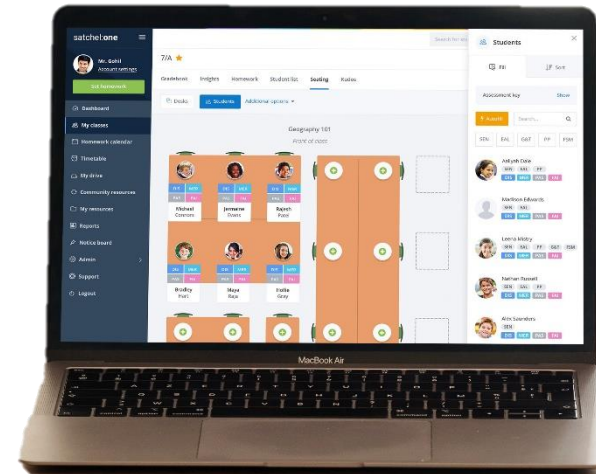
satchel:one

Mr. Gohil
Account settings

Set homework

Dashboard
My classes
Homework calendar
Timetable
My drive
Community resources
My resources
Reports
Notice board
Admin
Support
Logout

7/A ★

Gradebook
Badges
Homework
Student list
Seating
Rules

Desks
Students
Additional options

Geography 101
Front of class

Michael Connors
Jermaine Downs
Rajesh Patel
Bradley Hunt
Maya Baja
Hollie Gray

Students

Fill
Sort

Assessment key
Show

+ Auto fill
Search...

SEN
EAL
G&T
PP
FSM

Aaliyah Dale
SEN
EAL
PP

Madison Edwards
SEN
EAL

Leena Mistry
SEN
EAL
PP
G&T
FSM

Nathan Russell
SEN
EAL
PP

Alex Saunders
SEN

MacBook Air